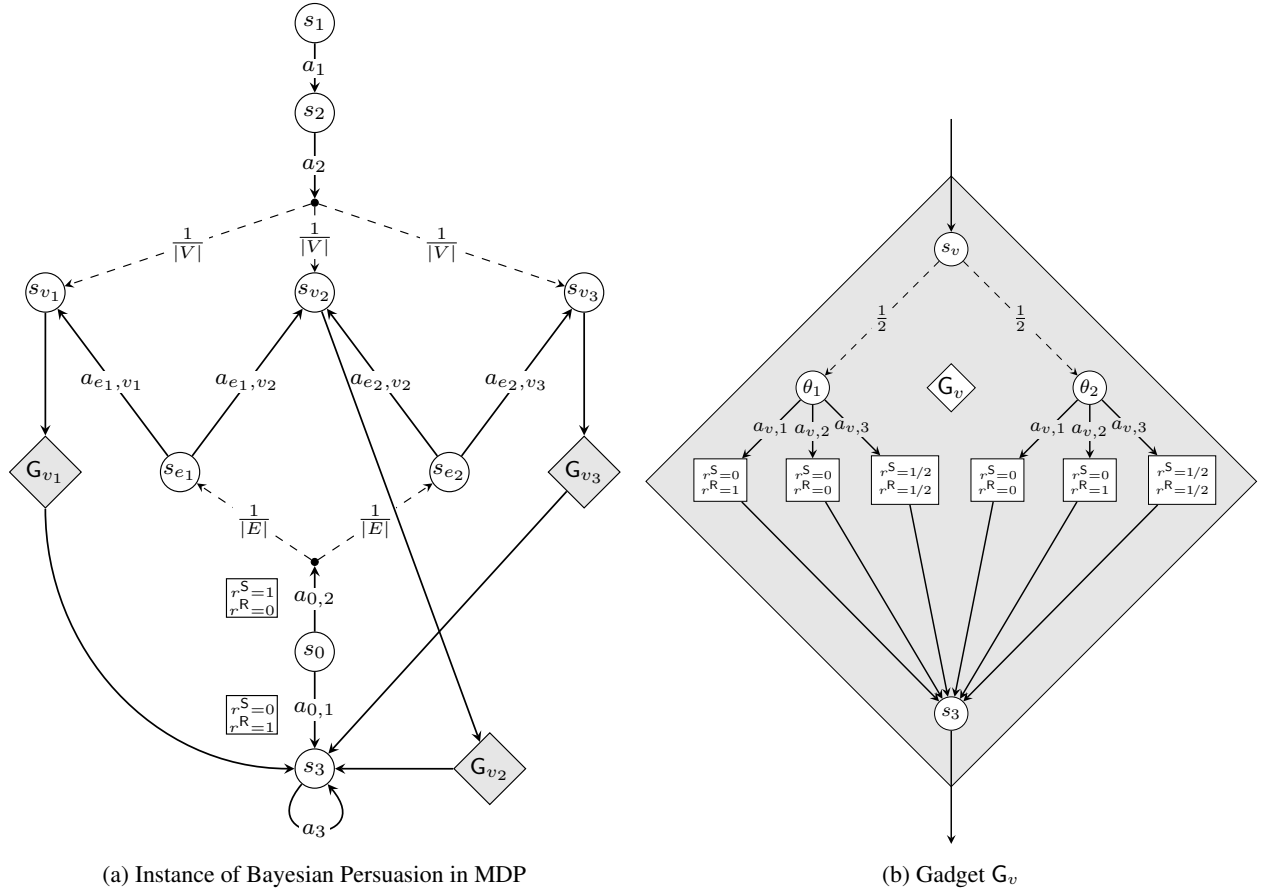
$s_1$

$a_1$

$s_2$

$a_2$

$\frac{1}{|V|}$ $\frac{1}{|V|}$ $\frac{1}{|V|}$

$s_{v_1}$ $s_{v_2}$ $s_{v_3}$

$a_{e_1,v_1}$ $a_{e_1,v_2}$ $a_{e_2,v_2}$ $a_{e_2,v_3}$

$\mathsf{G}_{v_1}$ $s_{e_1}$ $s_{e_2}$ $\mathsf{G}_{v_3}$

$\frac{1}{|E|}$ $\frac{1}{|E|}$

$r^{\mathsf{S}}=1$ $r^{\mathsf{R}}=0$

$a_{0,2}$

$s_0$

$r^{\mathsf{S}}=0$ $r^{\mathsf{R}}=1$

$a_{0,1}$

$s_3$ $\mathsf{G}_{v_2}$

$a_3$

(a) Instance of Bayesian Persuasion in MDP

$s_v$

$\frac{1}{2}$ $\frac{1}{2}$

$\theta_1$ $\mathsf{G}_v$ $\theta_2$

$a_{v,1}$ $a_{v,2}$ $a_{v,3}$ $a_{v,1}$ $a_{v,2}$ $a_{v,3}$

$r^{\mathsf{S}}=0$ $r^{\mathsf{R}}=1$

$r^{\mathsf{S}}=0$ $r^{\mathsf{R}}=0$

$r^{\mathsf{S}}=1/2$ $r^{\mathsf{R}}=1/2$

$r^{\mathsf{S}}=0$ $r^{\mathsf{R}}=0$

$r^{\mathsf{S}}=0$ $r^{\mathsf{R}}=1$

$r^{\mathsf{S}}=1/2$ $r^{\mathsf{R}}=1/2$

$s_3$

(b) Gadget $\mathsf{G}_v$